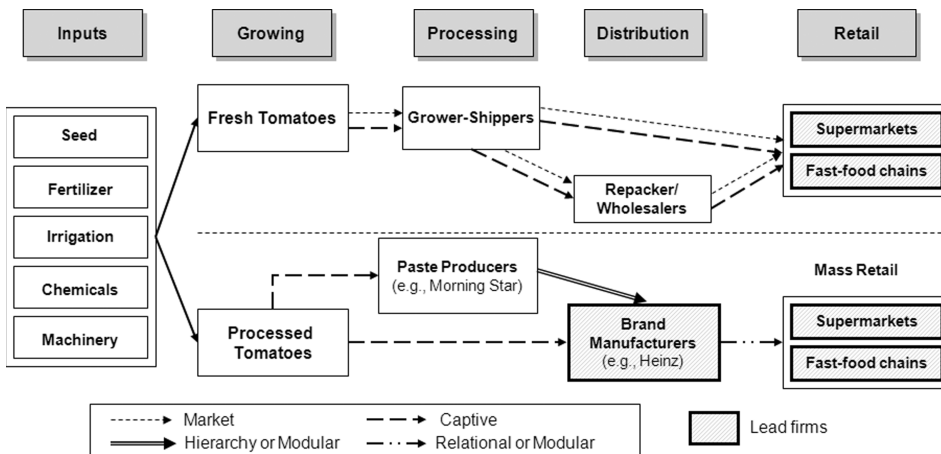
Inputs
Growing
Processing
Distribution
Retail

Seed
Fertilizer
Irrigation
Chemicals
Machinery

Fresh Tomatoes
Grower-Shippers
Repacker/ Wholesalers
Supermarkets
Fast-food chains

Paste Producers
(e.g., Morning Star)
Mass Retail
Processed Tomatoes
Brand Manufacturers
(e.g., Heinz)
Supermarkets
Fast-food chains

Market
Captive
Hierarchy or Modular
Relational or Modular
Lead firms